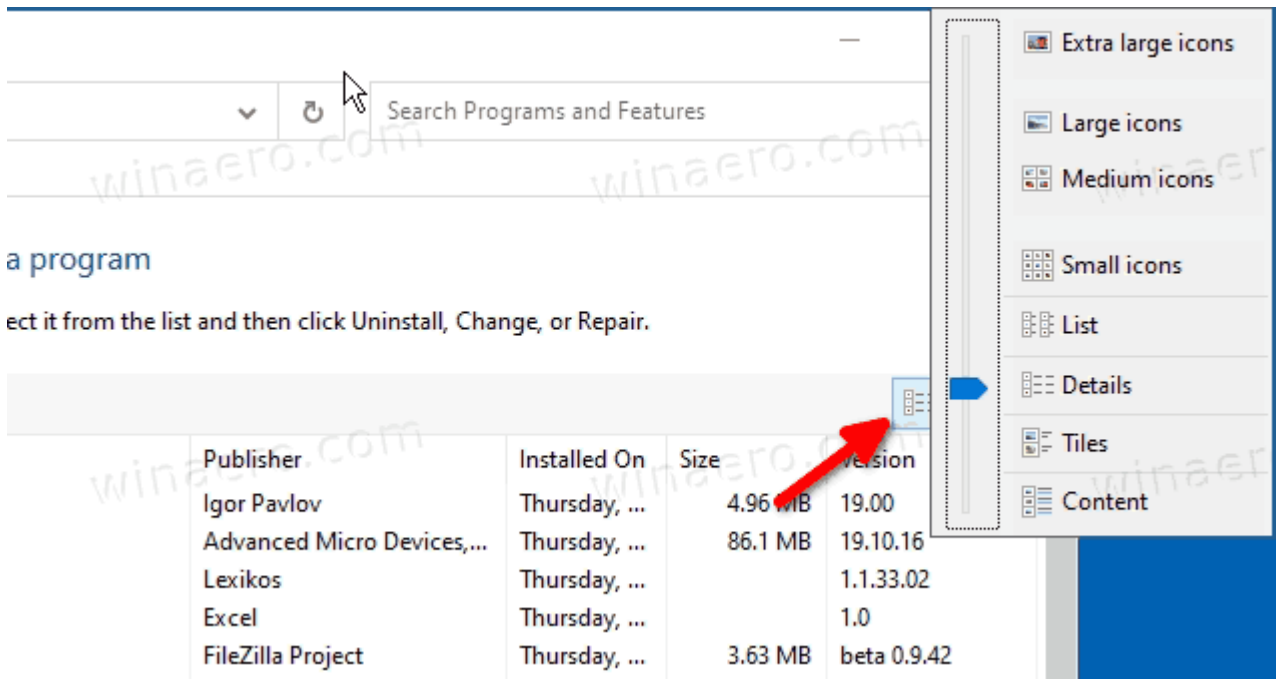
Search Programs and Features

winaero.com

a program

ect it from the list and then click Uninstall, Change, or Repair.

| Publisher | Installed On | Size | Version |
|---|---|---|---|
| Igor Pavlov | Thursday, ... | 4.96 MB | 19.00 |
| Advanced Micro Devices,... | Thursday, ... | 86.1 MB | 19.10.16 |
| Lexikos | Thursday, ... | | 1.1.33.02 |
| Excel | Thursday, ... | | 1.0 |
| FileZilla Project | Thursday, ... | 3.63 MB | beta 0.9.42 |

Extra large icons
Large icons
Medium icons
Small icons
List
Details
Tiles
Content